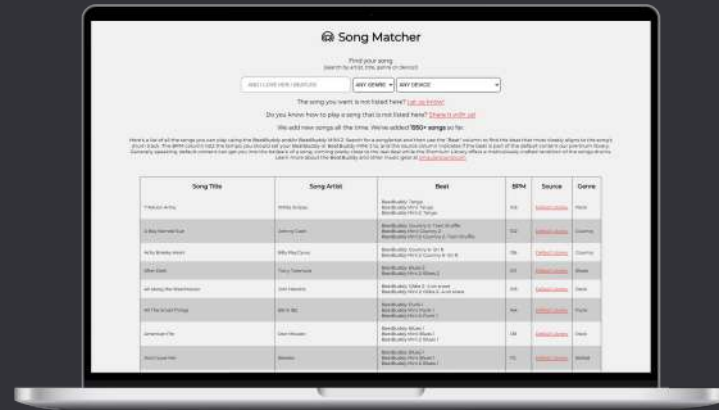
Song Matcher

Find your song
(search by artist, title, genre or device)

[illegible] | ANY GENRE | ANY DEVICE

The song you want is not listed here? Let us know!

Do you know how to play a song that is not listed here? Share it with us!

We add new songs all the time. We've added 1550+ songs so far.

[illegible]

| Song Title | Song Artist | Beat | BPM | Source | Genre |
|---|---|---|---|---|---|
| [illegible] | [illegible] | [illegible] | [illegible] | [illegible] | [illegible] |
| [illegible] | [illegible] | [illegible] | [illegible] | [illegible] | Country |
| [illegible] | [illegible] | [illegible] | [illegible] | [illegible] | Country |
| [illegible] | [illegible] | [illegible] | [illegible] | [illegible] | Blues |
| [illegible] | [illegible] | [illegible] | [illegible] | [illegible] | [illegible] |
| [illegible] | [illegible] | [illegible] | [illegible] | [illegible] | Funk |
| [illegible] | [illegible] | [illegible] | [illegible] | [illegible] | Blues |
| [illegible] | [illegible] | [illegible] | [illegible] | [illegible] | Ballad |